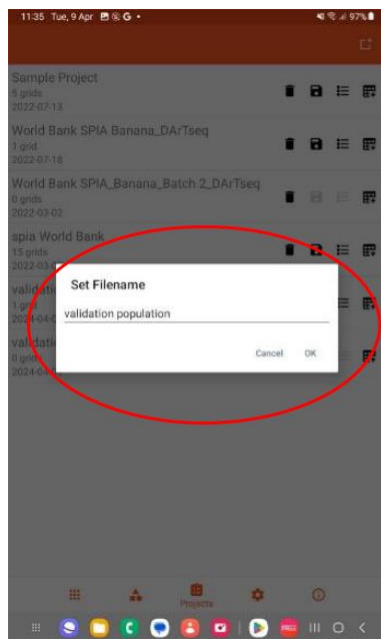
11:35 Tue, 9 Apr G •
97%

Sample Project
6 grids
2022-07-13

World Bank SPIA Banana_DArTseq
1 grid
2022-07-18

World Bank SPIA_Banana_Batch 2_DArTseq
0 grids
2022-03-02

spia World Bank
15 grids
2022-03-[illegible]

valid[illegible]
1 grid
2024-04-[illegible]

valid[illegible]
0 grids
2024-04-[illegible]

Set Filename

validation population

Cancel OK

Projects